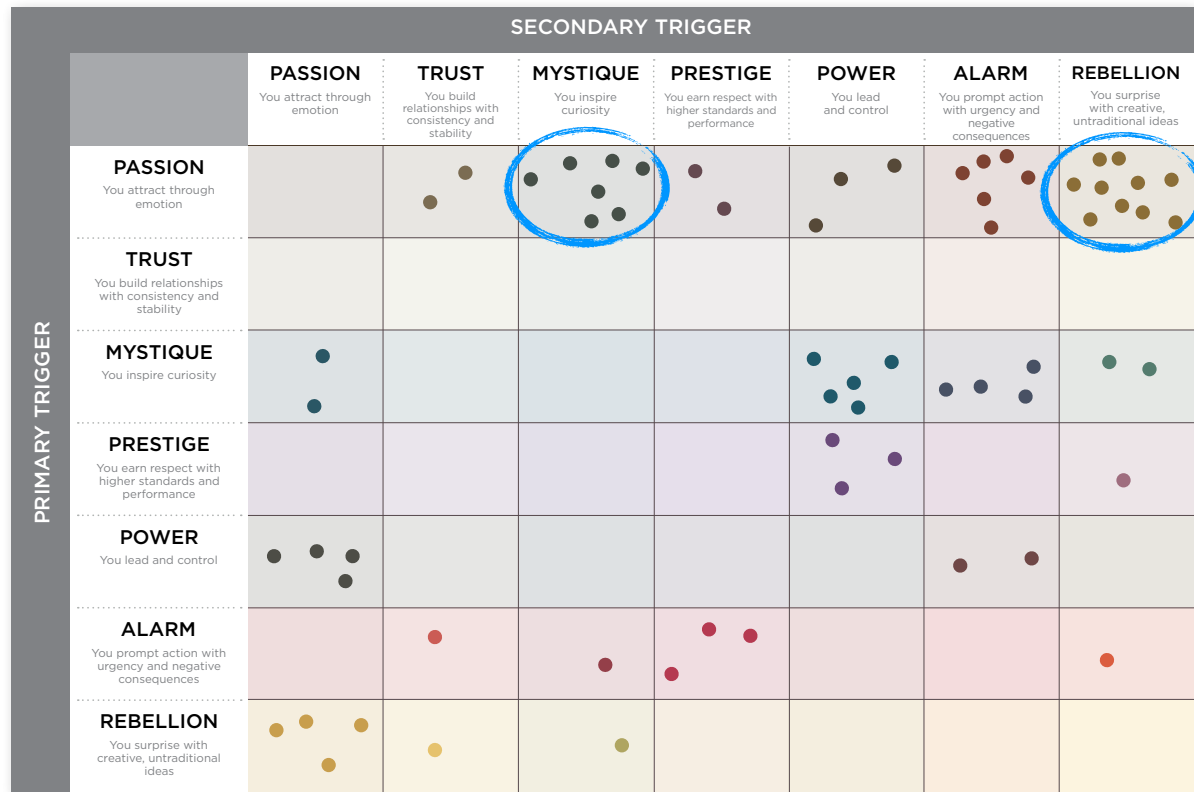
SECONDARY TRIGGER

PRIMARY TRIGGER

| | PASSION You attract through emotion | TRUST You build relationships with consistency and stability | MYSTIQUE You inspire curiosity | PRESTIGE You earn respect with higher standards and performance | POWER You lead and control | ALARM You prompt action with urgency and negative consequences | REBELLION You surprise with creative, untraditional ideas |
|---|---|---|---|---|---|---|---|
| PASSION You attract through emotion | | | | | | | |
| TRUST You build relationships with consistency and stability | | | | | | | |
| MYSTIQUE You inspire curiosity | | | | | | | |
| PRESTIGE You earn respect with higher standards and performance | | | | | | | |
| POWER You lead and control | | | | | | | |
| ALARM You prompt action with urgency and negative consequences | | | | | | | |
| REBELLION You surprise with creative, untraditional ideas | | | | | | | |